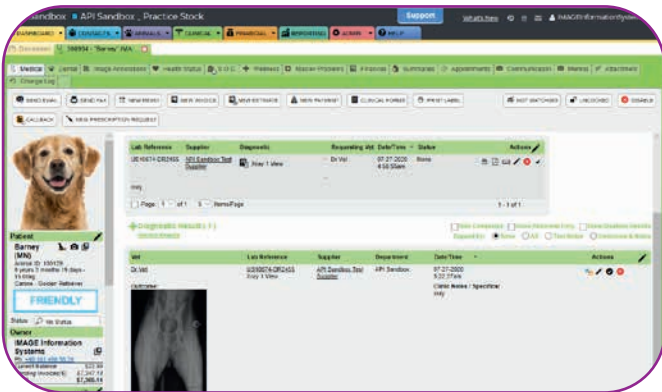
Sandbox | API Sandbox , Practice Stock
Support
What's New
IMAGE Information Systems

DASHBOARD | CONSULTS | ANIMALS | CLINICAL | FINANCIAL | REPORTING | ADMIN | HELP

Discover | 386934 - "Barney" N/A

Medical | Dental | Image Annotations | Health Status | S.O.A.P. | Problems | Master Problems | Financial | Summaries | Appointments | Communication | Alerts | Attachments | Change Log

SEND EMAIL | SEND FAX | NEW REMIND | NEW INVOICE | NEW ESTIMATE | NEW PAYMENT | CLINICAL FORMS | PRINT LABEL | NOT MATCHED | UNLOCKED | DISABLE
CALLBACK | NEW PRESCRIPTION REQUEST

| Lab Reference | Supplier | Diagnostic | Requesting Vet | Date/Time | Status | Actions |
|---|---|---|---|---|---|---|
| U8166074-DR2455 | API Sandbox Test Supplier | Xray 1 View | Dr Vet | 07-27-2020 4:59:59am | Done | |

xray

Page 1 of 1 | 5 Items/Page | 1 - 1 of 1

Diagnostic Results (1)
Hide Completed | Show Outcome Only | Show Doubled Results
Expand by: None | All | Test Notes | Outcomes & Notes

| Vet | Lab Reference | Supplier | Department | Date/Time | Actions |
|---|---|---|---|---|---|
| Dr Vet | U8166074-DR2455 Xray 1 View | API Sandbox Test Supplier | API Sandbox | 07-27-2020 5:22:37am | |

Outcome:
Clinic Notes / Specifics:
xray

Patient
Barney (MN)
Animal ID: 386934
6 years 3 months 19 days - 15.6kg
Canine - Golden Retriever
FRIENDLY
Status: No Status
Owner
IMAGE Information Systems
Ph: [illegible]
Current Balance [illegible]
Pending Invoice(s) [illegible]
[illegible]